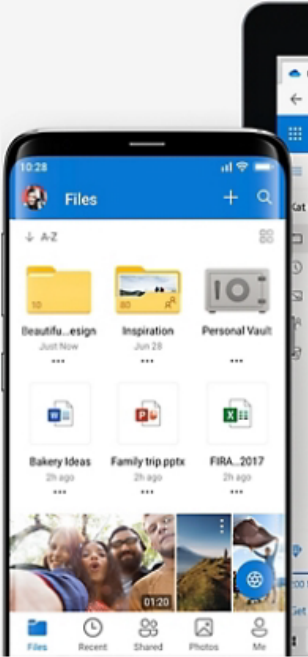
10:28

Files

A-Z

10
Beautifu...esign
Just Now
•••

80
Inspiration
Jun 28
•••

Personal Vault
•••

Bakery Ideas
2h ago
•••

Family trip.pptx
2h ago
•••

FIRA...2017
2h ago
•••

01:20

Files Recent Shared Photos Me

Kat